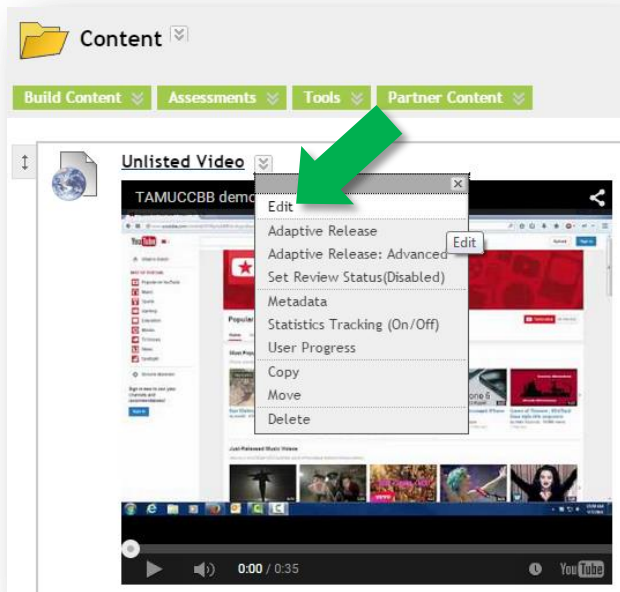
Content

Build Content
Assessments
Tools
Partner Content

Unlisted Video

TAMUCCBB demo

Edit
Adaptive Release
Adaptive Release: Advanced
Set Review Status(Disabled)
Metadata
Statistics Tracking (On/Off)
User Progress
Copy
Move
Delete

Edit

0:00 / 0:35

YouTube